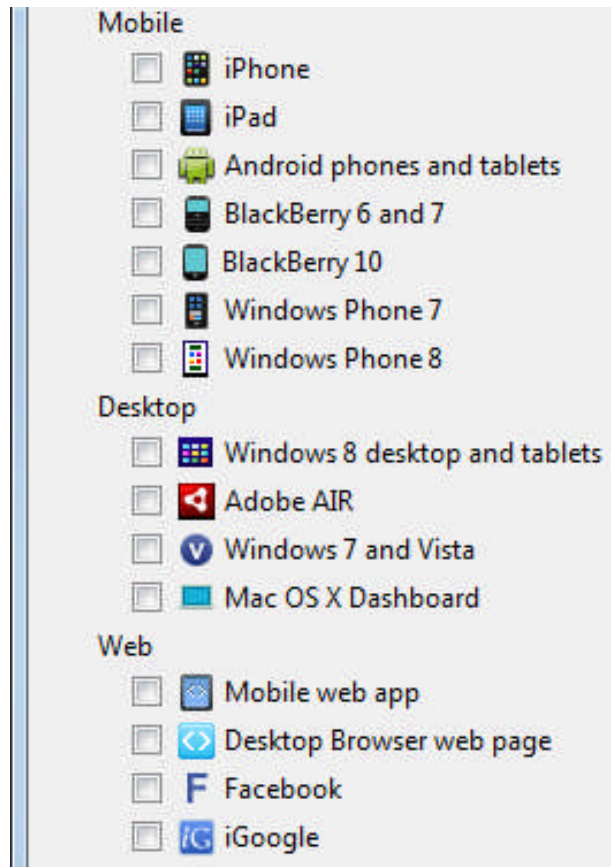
Mobile
iPhone
iPad
Android phones and tablets
BlackBerry 6 and 7
BlackBerry 10
Windows Phone 7
Windows Phone 8
Desktop
Windows 8 desktop and tablets
Adobe AIR
Windows 7 and Vista
Mac OS X Dashboard
Web
Mobile web app
Desktop Browser web page
Facebook
iGoogle